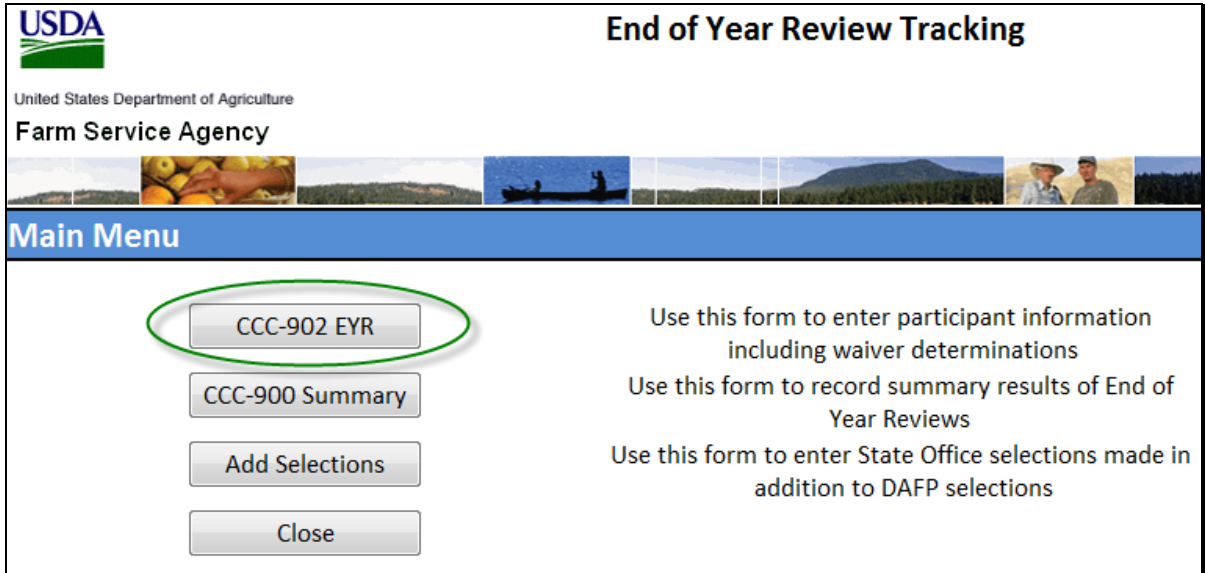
USDA

United States Department of Agriculture

Farm Service Agency

End of Year Review Tracking

Main Menu

CCC-902 EYR

Use this form to enter participant information including waiver determinations

CCC-900 Summary

Use this form to record summary results of End of Year Reviews

Add Selections

Use this form to enter State Office selections made in addition to DAFP selections

Close